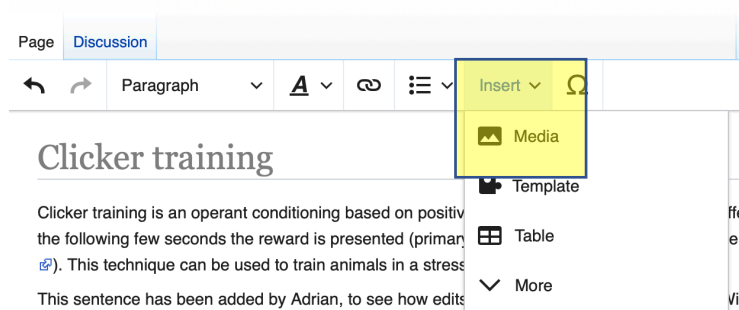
Page Discussion

Paragraph

Insert

Ω

Media

Template

Table

More

Clicker training

Clicker training is an operant conditioning based on positiv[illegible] the following few seconds the reward is presented (primar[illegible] ). This technique can be used to train animals in a stress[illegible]

This sentence has been added by Adrian, to see how edits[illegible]